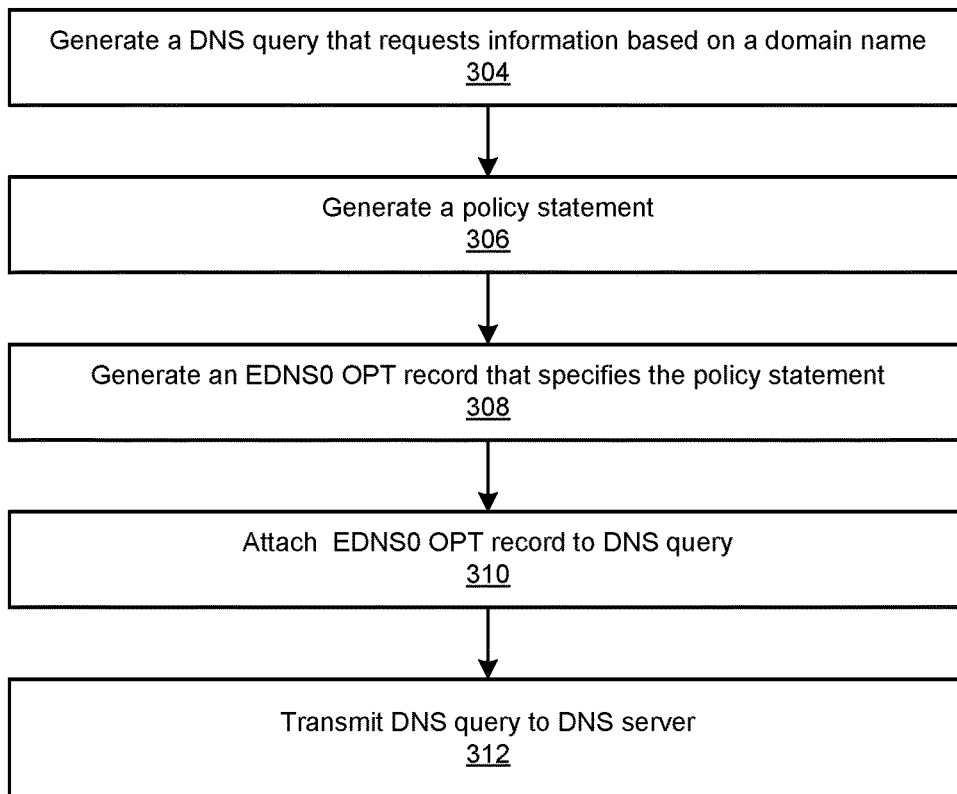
Generate a DNS query that requests information based on a domain name
304

Generate a policy statement
306

Generate an EDNS0 OPT record that specifies the policy statement
308

Attach  EDNS0 OPT record to DNS query
310

Transmit DNS query to DNS server
312